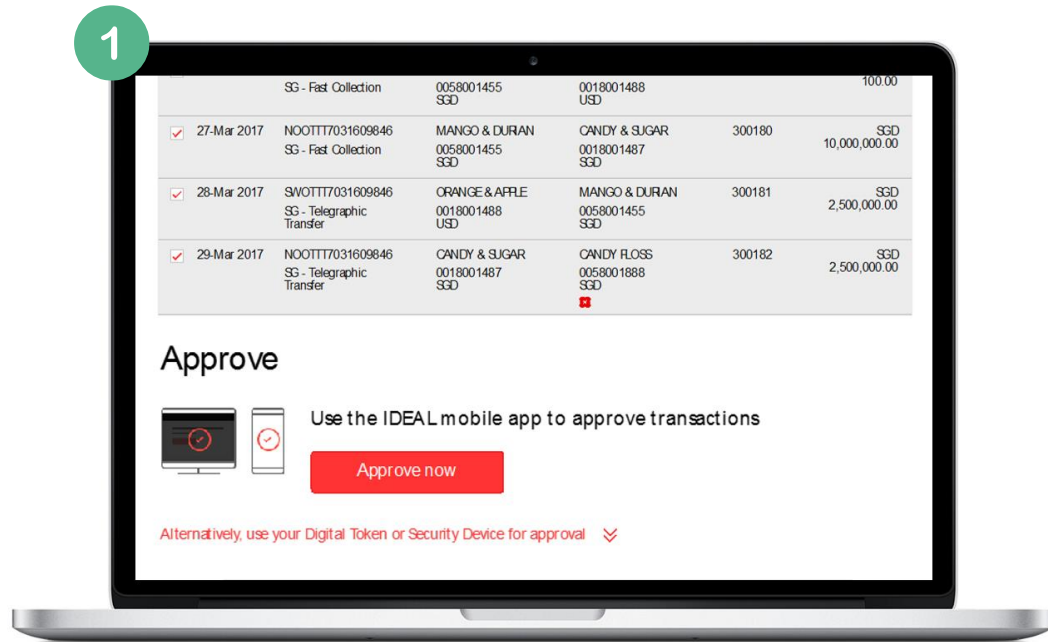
1

| | | | | | | |
|---|---|---|---|---|---|---|
| | | SG - Fast Collection | 0058001455 SGD | 0018001488 USD | | 100.00 |
| ✓ | 27-Mar 2017 | NOOTTT7031609846 SG - Fast Collection | MANGO & DURIAN 0058001455 SGD | CANDY & SUGAR 0018001487 SGD | 300180 | SGD 10,000,000.00 |
| ✓ | 28-Mar 2017 | SWOTT7031609846 SG - Telegraphic Transfer | ORANGE & APPLE 0018001488 USD | MANGO & DURIAN 0058001455 SGD | 300181 | SGD 2,500,000.00 |
| ✓ | 29-Mar 2017 | NOOTTT7031609846 SG - Telegraphic Transfer | CANDY & SUGAR 0018001487 SGD | CANDY FLOSS 0058001888 SGD | 300182 | SGD 2,500,000.00 |

Approve

Use the IDEAL mobile app to approve transactions

Approve now

Alternatively, use your Digital Token or Security Device for approval